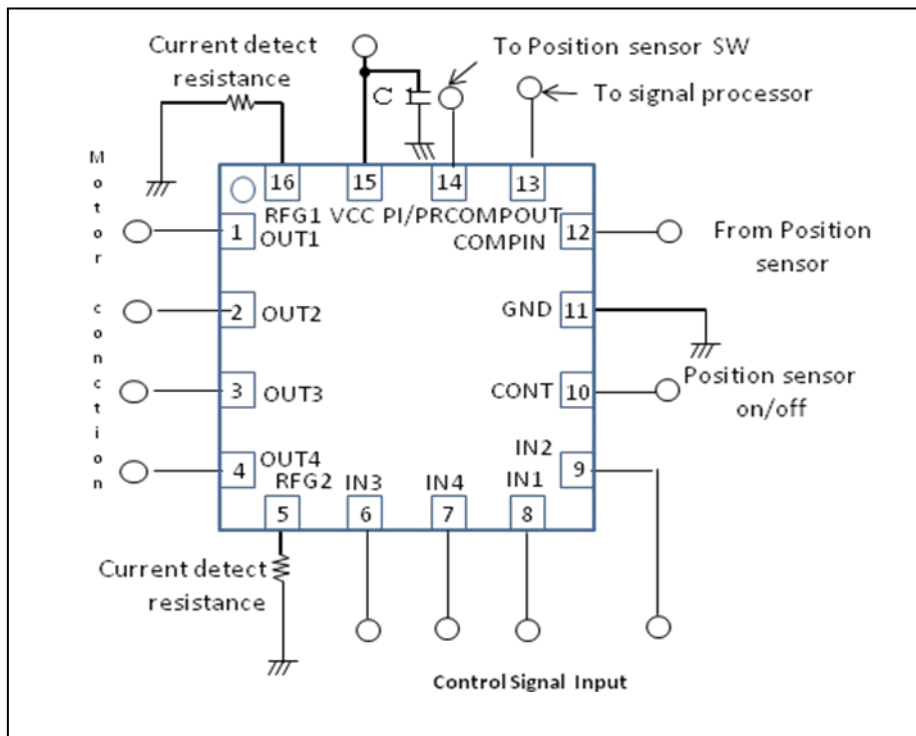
Current detect resistance

To Position sensor SW

To signal processor

C

M o t o r c o n c t i o n

16 15 14 13

RFG1 VCC PI/PRCOMPOUT

1 OUT1

COMPIN 12

From Position sensor

2 OUT2

GND 11

3 OUT3

CONT 10

Position sensor on/off

IN2

4 OUT4

9

RFG2 IN3 IN4 IN1

5 6 7 8

Current detect resistance

Control Signal Input